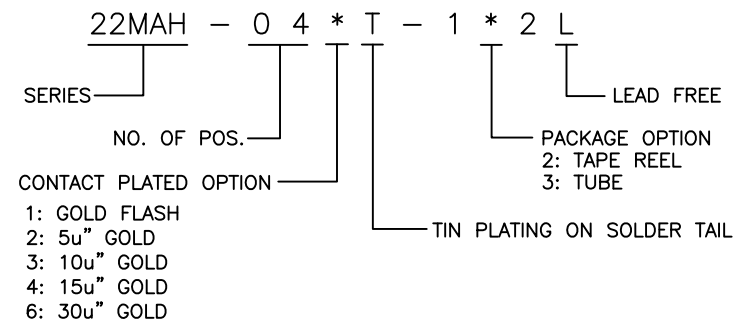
22MAH – 0 4 * T – 1 * 2 L

SERIES

LEAD FREE

NO. OF POS.

PACKAGE OPTION
2: TAPE REEL
3: TUBE

CONTACT PLATED OPTION

1: GOLD FLASH
2: 5u" GOLD
3: 10u" GOLD
4: 15u" GOLD
6: 30u" GOLD

TIN PLATING ON SOLDER TAIL